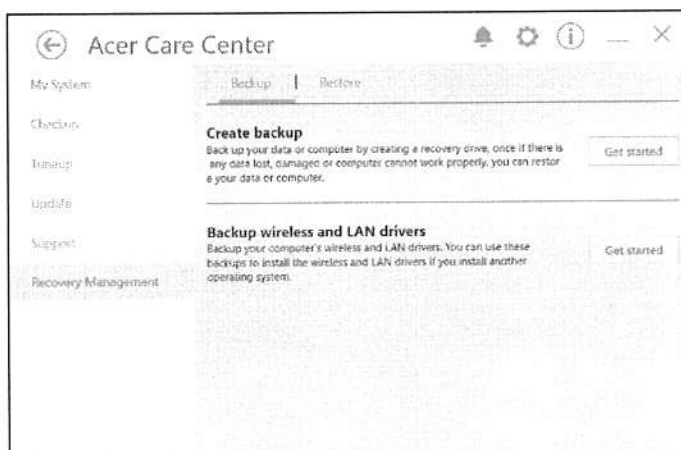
Acer Care Center

My System

Checkup

Tuneup

Update

Support

Recovery Management

Backup | Restore

Create backup

Back up your data or computer by creating a recovery drive, once if there is any data lost, damaged or computer cannot work properly, you can restore your data or computer.

Get started

Backup wireless and LAN drivers

Backup your computer's wireless and LAN drivers. You can use these backups to install the wireless and LAN drivers if you install another operating system.

Get started